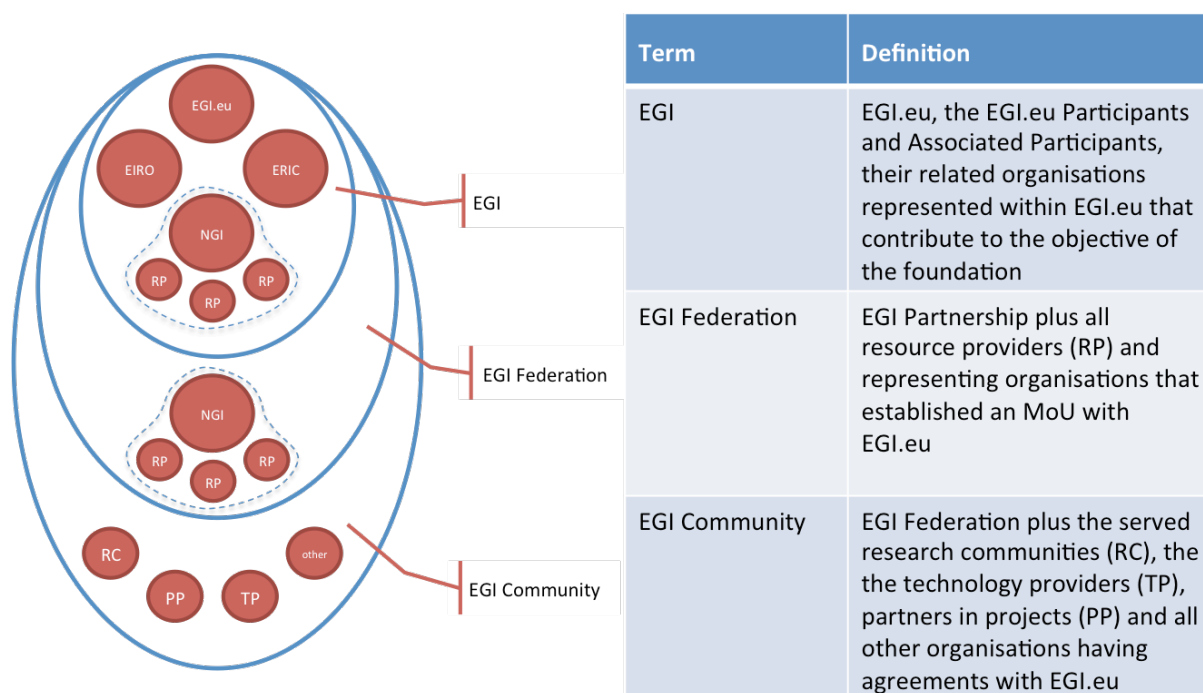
EGI.eu

EIRO

ERIC

NGI

RP

RP

RP

EGI

EGI Federation

NGI

RP

RP

RP

RC

other

PP

TP

EGI Community

| Term | Definition |
|---|---|
| EGI | EGI.eu, the EGI.eu Participants and Associated Participants, their related organisations represented within EGI.eu that contribute to the objective of the foundation |
| EGI Federation | EGI Partnership plus all resource providers (RP) and representing organisations that established an MoU with EGI.eu |
| EGI Community | EGI Federation plus the served research communities (RC), the the technology providers (TP), partners in projects (PP) and all other organisations having agreements with EGI.eu |